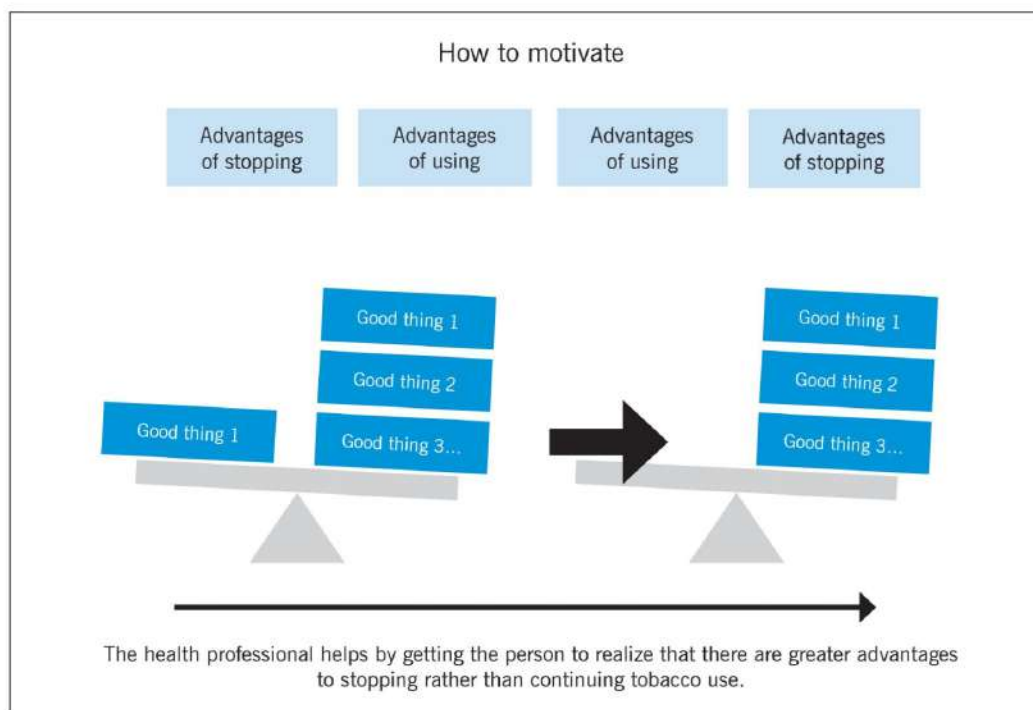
How to motivate

Advantages of stopping

Advantages of using

Advantages of using

Advantages of stopping

Good thing 1

Good thing 1

Good thing 2

Good thing 3...

Good thing 1

Good thing 2

Good thing 3...

The health professional helps by getting the person to realize that there are greater advantages to stopping rather than continuing tobacco use.